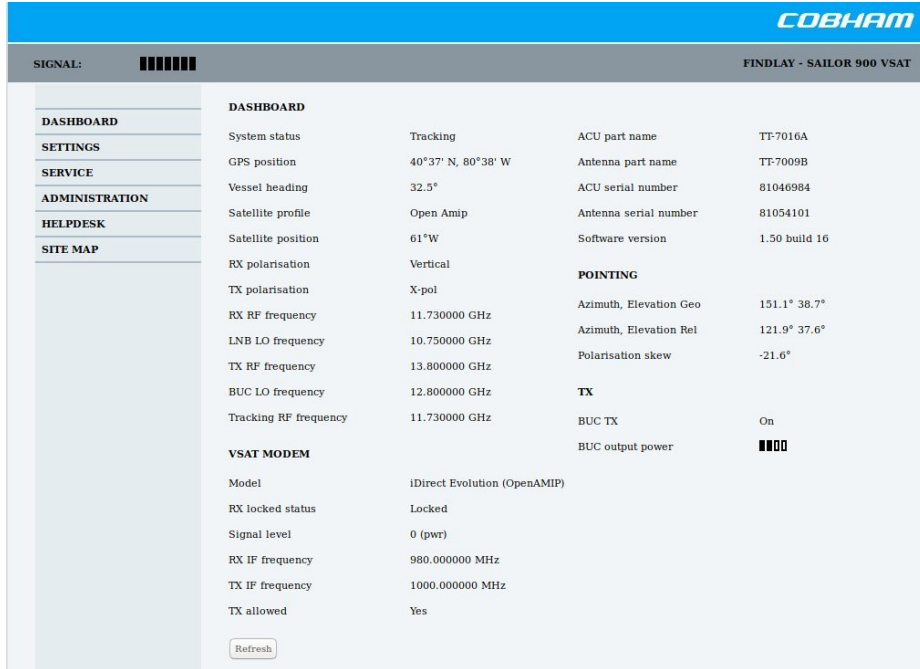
COBHAM

SIGNAL:

FINDLAY - SAILOR 900 VSAT

DASHBOARD
SETTINGS
SERVICE
ADMINISTRATION
HELPDESK
SITE MAP

DASHBOARD

| | |
|---|---|
| System status | Tracking |
| GPS position | 40°37' N, 80°38' W |
| Vessel heading | 32.5° |
| Satellite profile | Open Amip |
| Satellite position | 61°W |
| RX polarisation | Vertical |
| TX polarisation | X-pol |
| RX RF frequency | 11.730000 GHz |
| LNB LO frequency | 10.750000 GHz |
| TX RF frequency | 13.800000 GHz |
| BUC LO frequency | 12.800000 GHz |
| Tracking RF frequency | 11.730000 GHz |

VSAT MODEM

| | |
|---|---|
| Model | iDirect Evolution (OpenAMIP) |
| RX locked status | Locked |
| Signal level | 0 (pwr) |
| RX IF frequency | 980.000000 MHz |
| TX IF frequency | 1000.000000 MHz |
| TX allowed | Yes |

Refresh

| | |
|---|---|
| ACU part name | TT-7016A |
| Antenna part name | TT-7009B |
| ACU serial number | 81046984 |
| Antenna serial number | 81054101 |
| Software version | 1.50 build 16 |

POINTING

| | |
|---|---|
| Azimuth, Elevation Geo | 151.1° 38.7° |
| Azimuth, Elevation Rel | 121.9° 37.6° |
| Polarisation skew | -21.6° |

TX

| | |
|---|---|
| BUC TX | On |
| BUC output power | |